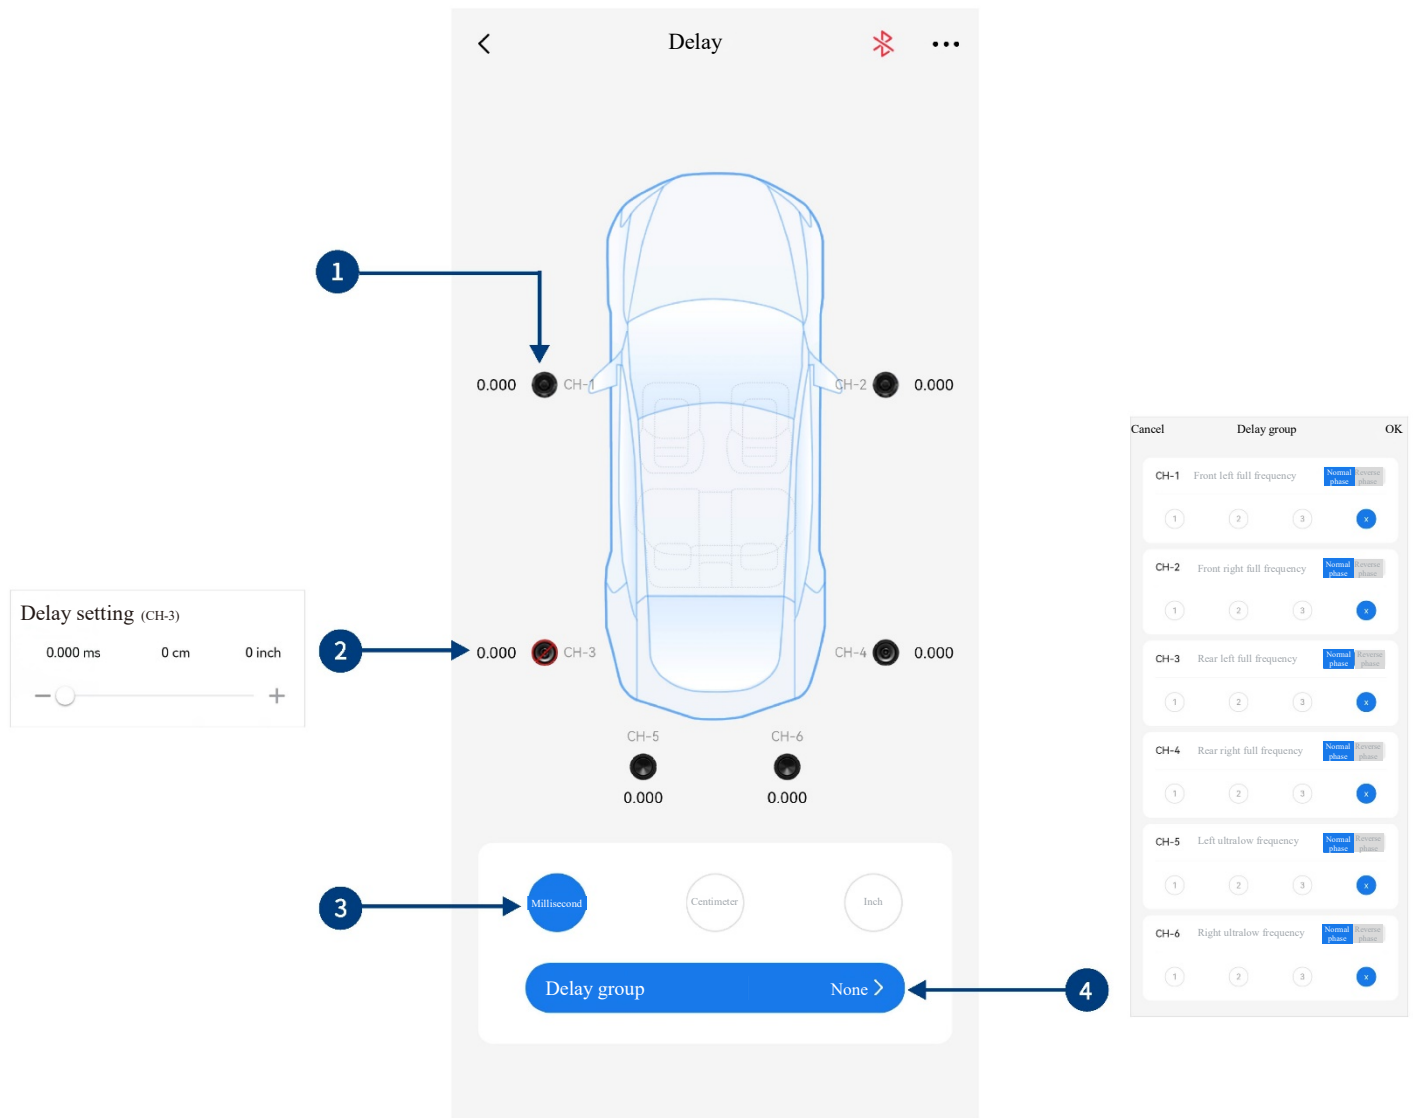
Delay

1

0.000 CH-1

CH-2 0.000

Delay setting (CH-3)

0.000 ms 0 cm 0 inch

2

0.000 CH-3

CH-4 0.000

CH-5 CH-6

0.000 0.000

3

Millisecond Centimeter Inch

Delay group None

4

Cancel Delay group OK

CH-1 Front left full frequency Normal phase Reverse phase
1 2 3 x

CH-2 Front right full frequency Normal phase Reverse phase
1 2 3 x

CH-3 Rear left full frequency Normal phase Reverse phase
1 2 3 x

CH-4 Rear right full frequency Normal phase Reverse phase
1 2 3 x

CH-5 Left ultralow frequency Normal phase Reverse phase
1 2 3 x

CH-6 Right ultralow frequency Normal phase Reverse phase
1 2 3 x